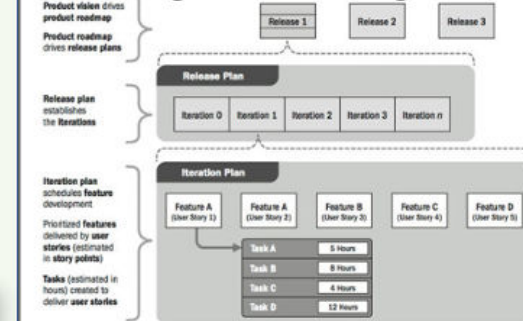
Product vision drives product roadmap

Product roadmap drives release plans

Release 1

Release 2

Release 3

Release Plan

Release plan establishes the iterations

Iteration 0

Iteration 1

Iteration 2

Iteration 3

Iteration n

Iteration Plan

Iteration plan schedules feature development

Prioritized features delivered by user stories (estimated in story points)

Tasks (estimated in hours) created to deliver user stories

Feature A (User Story 1)

Feature A (User Story 2)

Feature B (User Story 3)

Feature C (User Story 4)

Feature D (User Story 5)

| Task A | 5 Hours |
|---|---|
| Task B | 8 Hours |
| Task C | 4 Hours |
| Task D | 12 Hours |